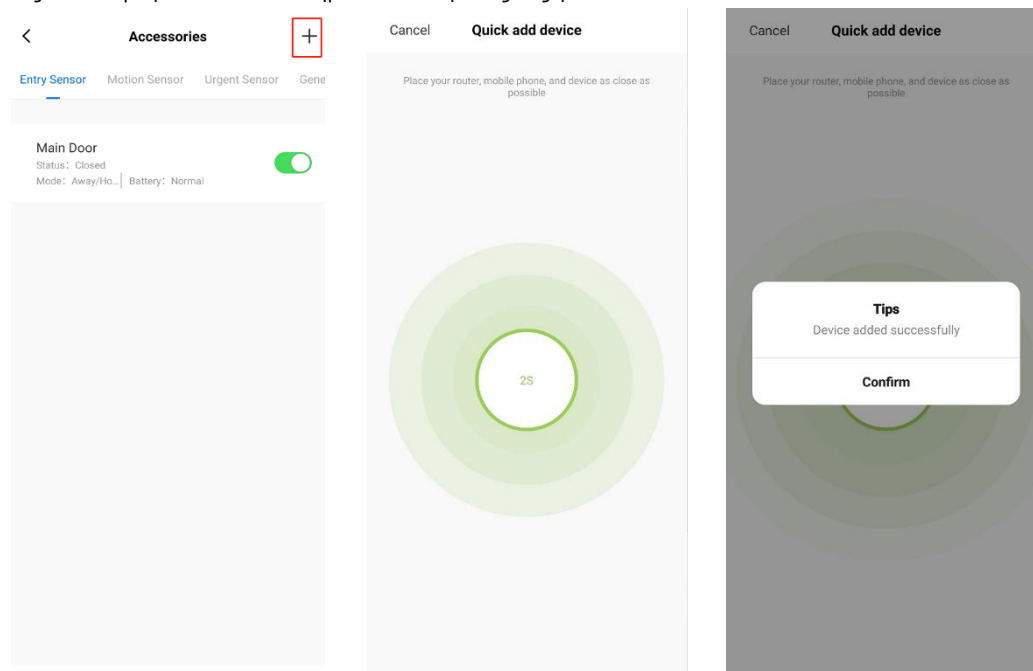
<

Accessories

+

Entry Sensor Motion Sensor Urgent Sensor Gene

Main Door
Status: Closed
Mode: Away/Ho... Battery: Normal

Cancel Quick add device

Place your router, mobile phone, and device as close as possible

2S

Cancel Quick add device

Place your router, mobile phone, and device as close as possible

Tips
Device added successfully

Confirm